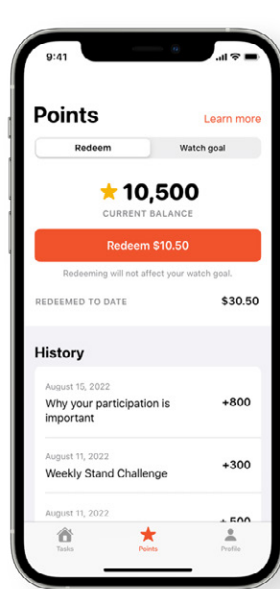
9:41

Points

Learn more

Redeem

Watch goal

10,500

CURRENT BALANCE

Redeem $10.50

Redeeming will not affect your watch goal.

REDEEMED TO DATE

$30.50

History

August 15, 2022

Why your participation is important

+800

August 11, 2022

Weekly Stand Challenge

+300

August 11, 2022

+500

Tasks

Points

Profile